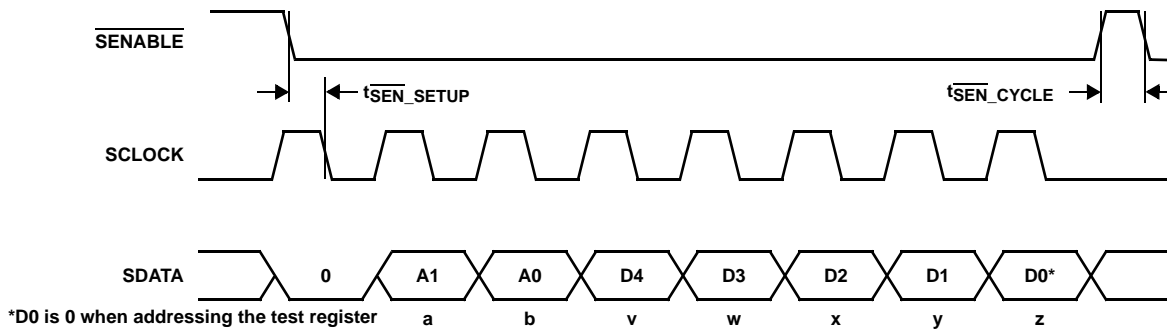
$\overline{\text{SENABLE}}$

$t_{\overline{\text{SEN}}\text{\_SETUP}}$

$t_{\overline{\text{SEN}}\text{\_CYCLE}}$

SCLOCK

SDATA

0 A1 A0 D4 D3 D2 D1 D0*

*D0 is 0 when addressing the test register

a b v w x y z